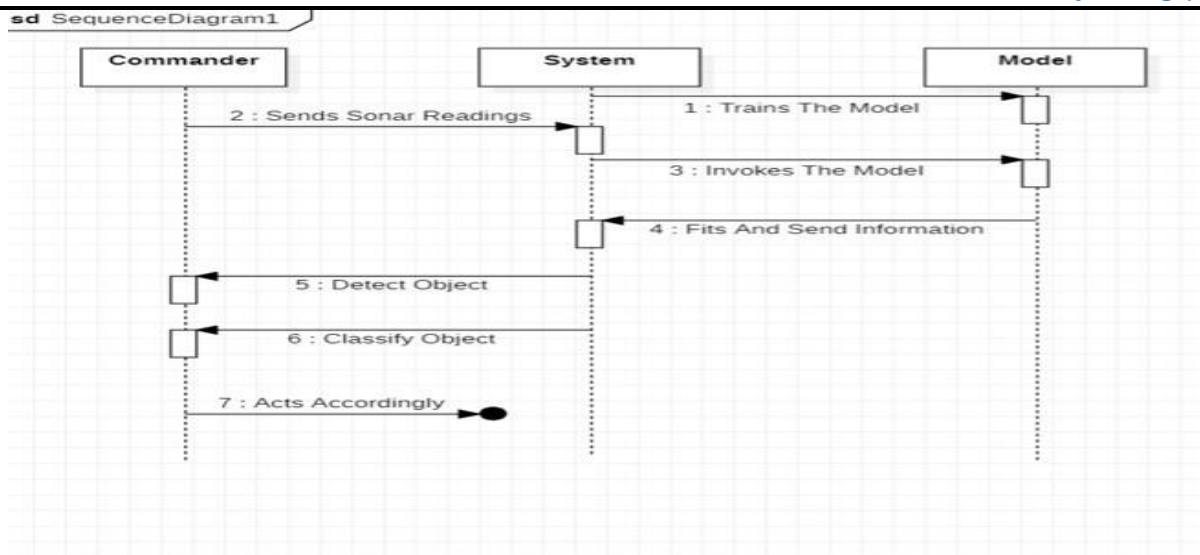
sd SequenceDiagram1

Commander

System

Model

1 : Trains The Model

2 : Sends Sonar Readings

3 : Invokes The Model

4 : Fits And Send Information

5 : Detect Object

6 : Classify Object

7 : Acts Accordingly